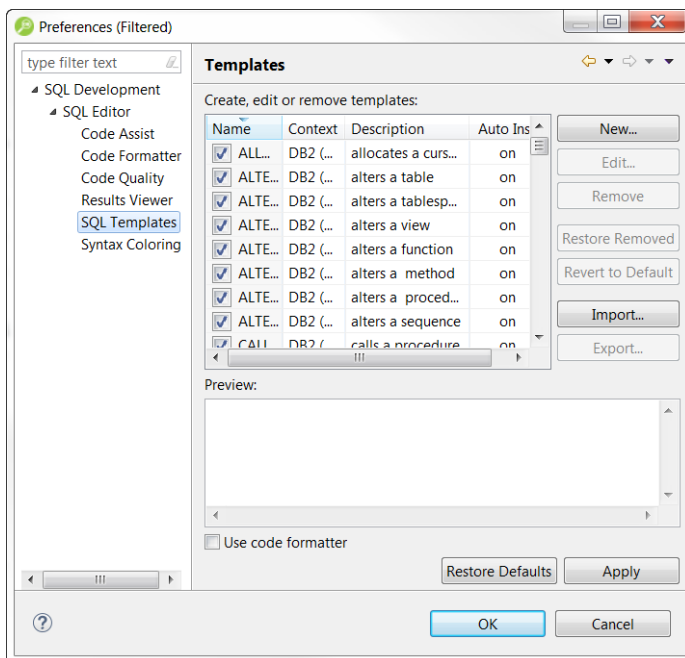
Preferences (Filtered)

type filter text

SQL Development
SQL Editor
Code Assist
Code Formatter
Code Quality
Results Viewer
SQL Templates
Syntax Coloring

Templates

Create, edit or remove templates:

| Name | Context | Description | Auto Ins |
|---|---|---|---|
| ALL... | DB2 (... | allocates a curs... | on |
| ALTE... | DB2 (... | alters a table | on |
| ALTE... | DB2 (... | alters a tablesp... | on |
| ALTE... | DB2 (... | alters a view | on |
| ALTE... | DB2 (... | alters a function | on |
| ALTE... | DB2 (... | alters a method | on |
| ALTE... | DB2 (... | alters a proced... | on |
| ALTE... | DB2 (... | alters a sequence | on |
| CALL | DB2 ( | calls a procedure | on |

New...
Edit...
Remove
Restore Removed
Revert to Default
Import...
Export...

Preview:

Use code formatter

Restore Defaults
Apply

OK
Cancel